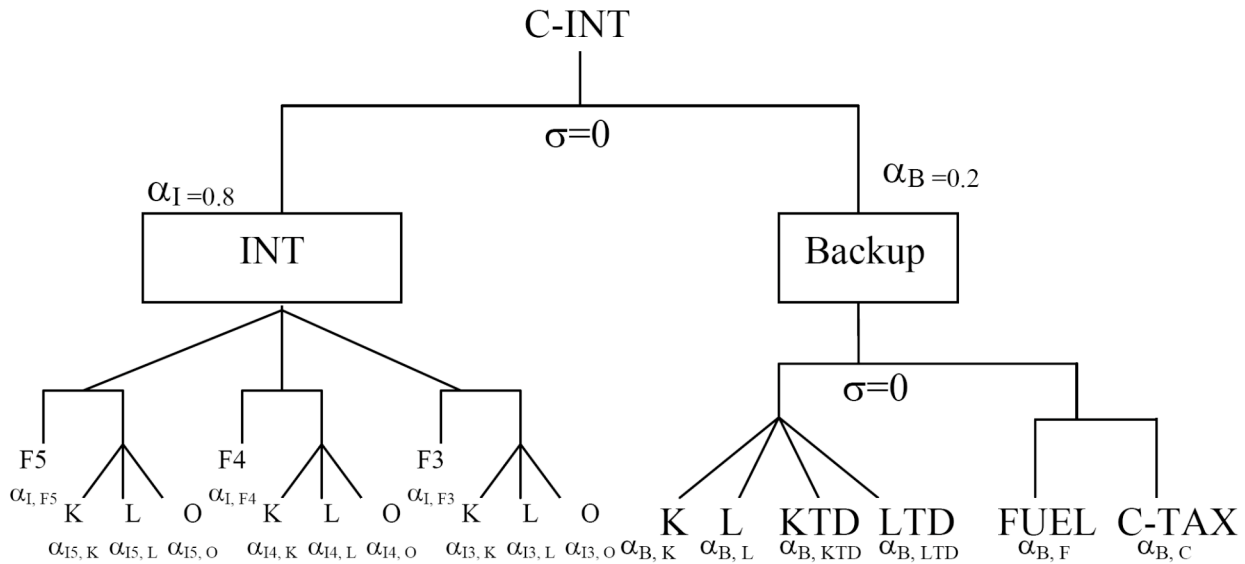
C-INT

$\sigma=0$

$\alpha_{I=0.8}$

$\alpha_{B=0.2}$

INT

Backup

F5
$\alpha_{I, F5}$
K L O
$\alpha_{I5, K}$ $\alpha_{I5, L}$ $\alpha_{I5, O}$

F4
$\alpha_{I, F4}$
K L O
$\alpha_{I4, K}$ $\alpha_{I4, L}$ $\alpha_{I4, O}$

F3
$\alpha_{I, F3}$
K L O
$\alpha_{I3, K}$ $\alpha_{I3, L}$ $\alpha_{I3, O}$

$\sigma=0$

K L KTD LTD
$\alpha_{B, K}$ $\alpha_{B, L}$ $\alpha_{B, KTD}$ $\alpha_{B, LTD}$

FUEL C-TAX
$\alpha_{B, F}$ $\alpha_{B, C}$